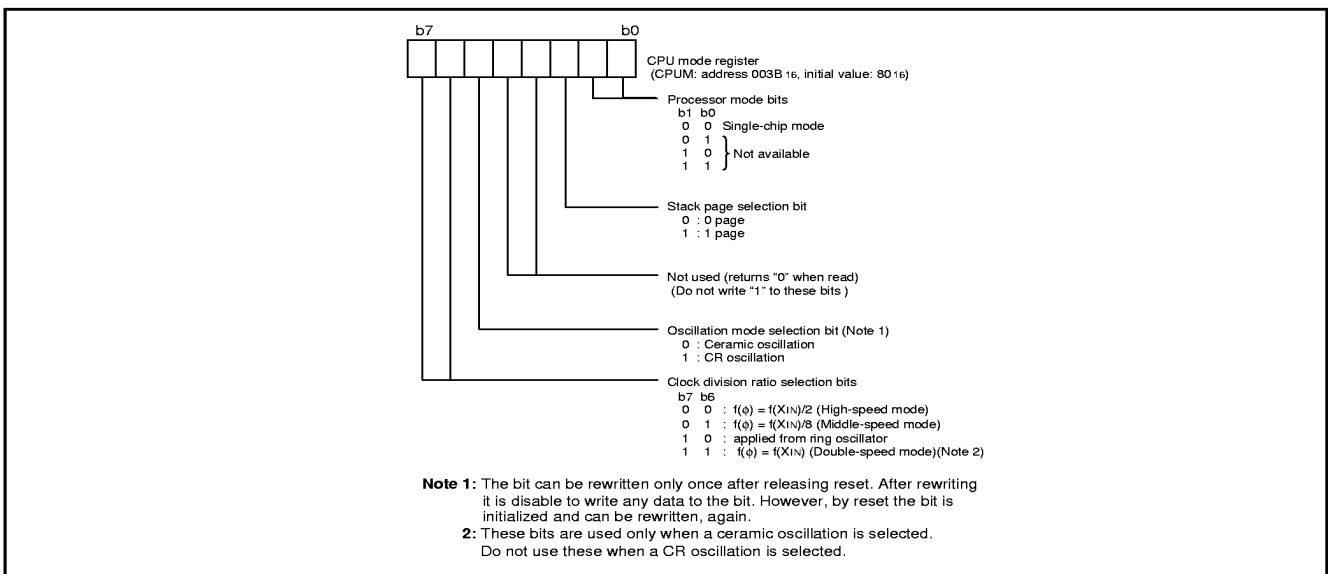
b7 b0

CPU mode register
(CPUM: address 003B$_{16}$, initial value: 80$_{16}$)

Processor mode bits
b1 b0
0 0 Single-chip mode
0 1
1 0 } Not available
1 1

Stack page selection bit
0 : 0 page
1 : 1 page

Not used (returns "0" when read)
(Do not write "1" to these bits )

Oscillation mode selection bit (Note 1)
0 : Ceramic oscillation
1 : CR oscillation

Clock division ratio selection bits
b7 b6
0 0 : f($\phi$) = f(X$_{IN}$)/2 (High-speed mode)
0 1 : f($\phi$) = f(X$_{IN}$)/8 (Middle-speed mode)
1 0 : applied from ring oscillator
1 1 : f($\phi$) = f(X$_{IN}$) (Double-speed mode)(Note 2)

Note 1: The bit can be rewritten only once after releasing reset. After rewriting it is disable to write any data to the bit. However, by reset the bit is initialized and can be rewritten, again.
2: These bits are used only when a ceramic oscillation is selected. Do not use these when a CR oscillation is selected.